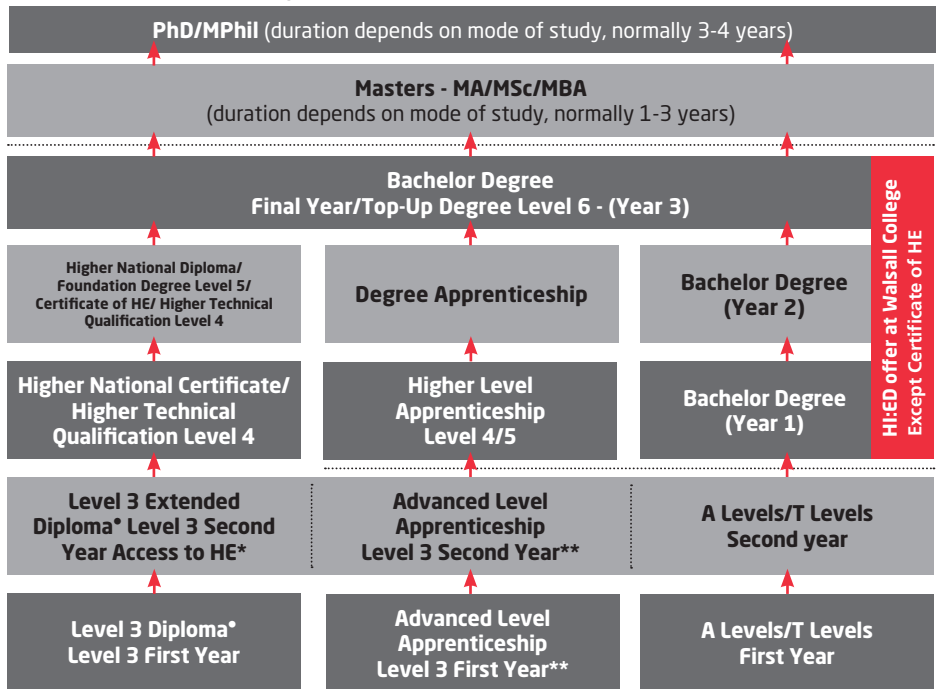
**PhD/MPhil** (duration depends on mode of study, normally 3-4 years)

**Masters - MA/MSc/MBA**
(duration depends on mode of study, normally 1-3 years)

**Bachelor Degree**
**Final Year/Top-Up Degree Level 6 - (Year 3)**

**HI:ED offer at Walsall College**
**Except Certificate of HE**

Higher National Diploma/ Foundation Degree Level 5/ Certificate of HE/ Higher Technical Qualification Level 4

Degree Apprenticeship

Bachelor Degree (Year 2)

Higher National Certificate/ Higher Technical Qualification Level 4

Higher Level Apprenticeship Level 4/5

Bachelor Degree (Year 1)

Level 3 Extended Diploma• Level 3 Second Year Access to HE*

Advanced Level Apprenticeship Level 3 Second Year**

A Levels/T Levels Second year

Level 3 Diploma• Level 3 First Year

Advanced Level Apprenticeship Level 3 First Year**

A Levels/T Levels First Year